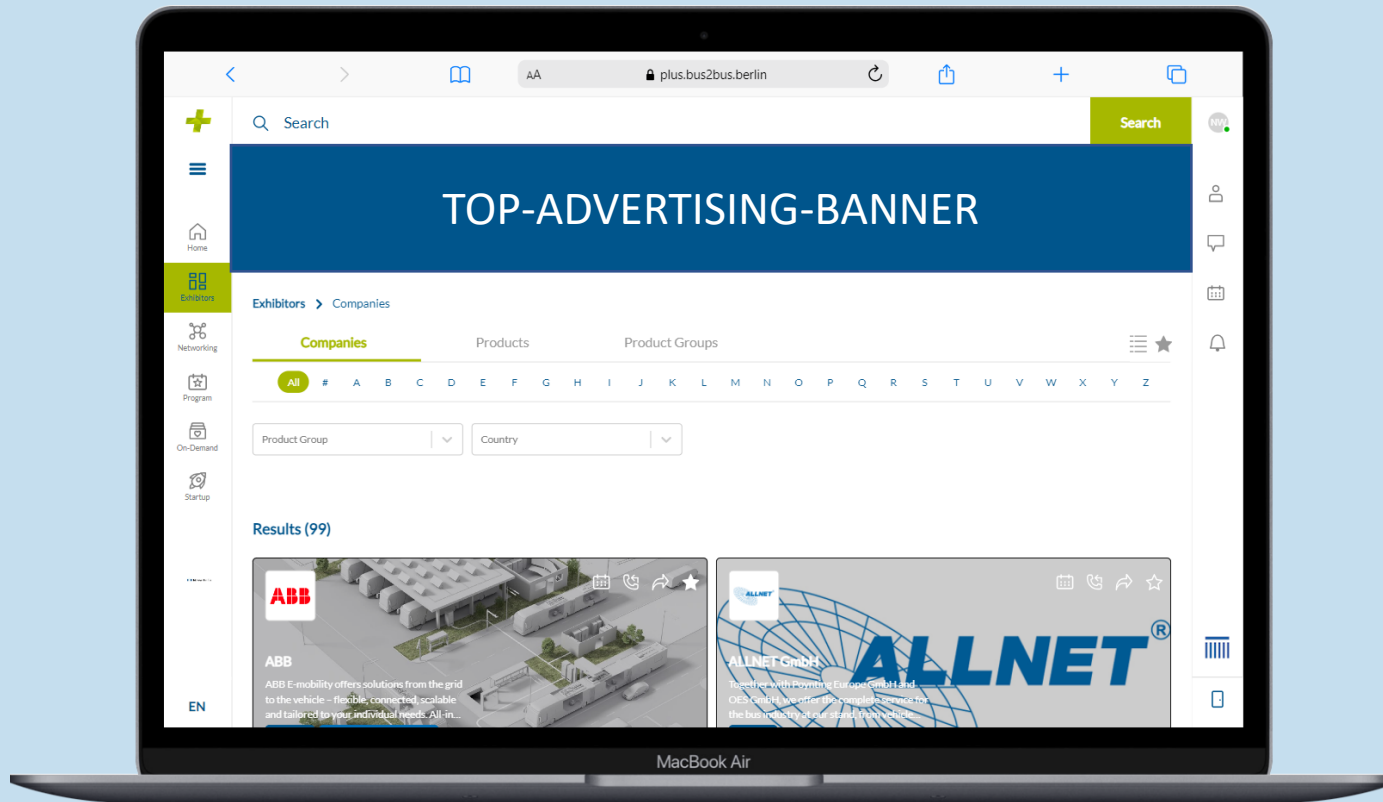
AA plus.bus2bus.berlin

Search

Search

NVB

Home

Exhibitors

Networking

Program

On-Demand

Startup

EN

TOP-ADVERTISING-BANNER

Exhibitors > Companies

Companies

Products

Product Groups

All # A B C D E F G H I J K L M N O P Q R S T U V W X Y Z

Product Group

Country

Results (99)

ABB

ABB

ABB E-mobility offers solutions from the grid to the vehicle – flexible, connected, scalable and tailored to your individual needs. All-in...

ALLNET

ALLNET®

ALLNET GmbH

Together with Poynting Europe GmbH and OES GmbH, we offer the complete service for the bus industry at our stand, from vehicle...

MacBook Air